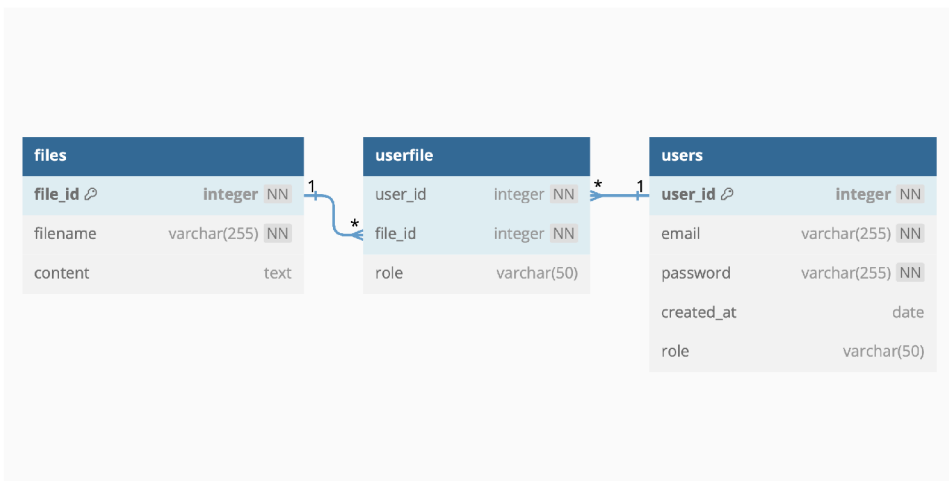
files

| file_id | integer NN |
|---|---|
| filename | varchar(255) NN |
| content | text |

1

*

userfile

| user_id | integer NN |
|---|---|
| file_id | integer NN |
| role | varchar(50) |

*

1

users

| user_id | integer NN |
|---|---|
| email | varchar(255) NN |
| password | varchar(255) NN |
| created_at | date |
| role | varchar(50) |